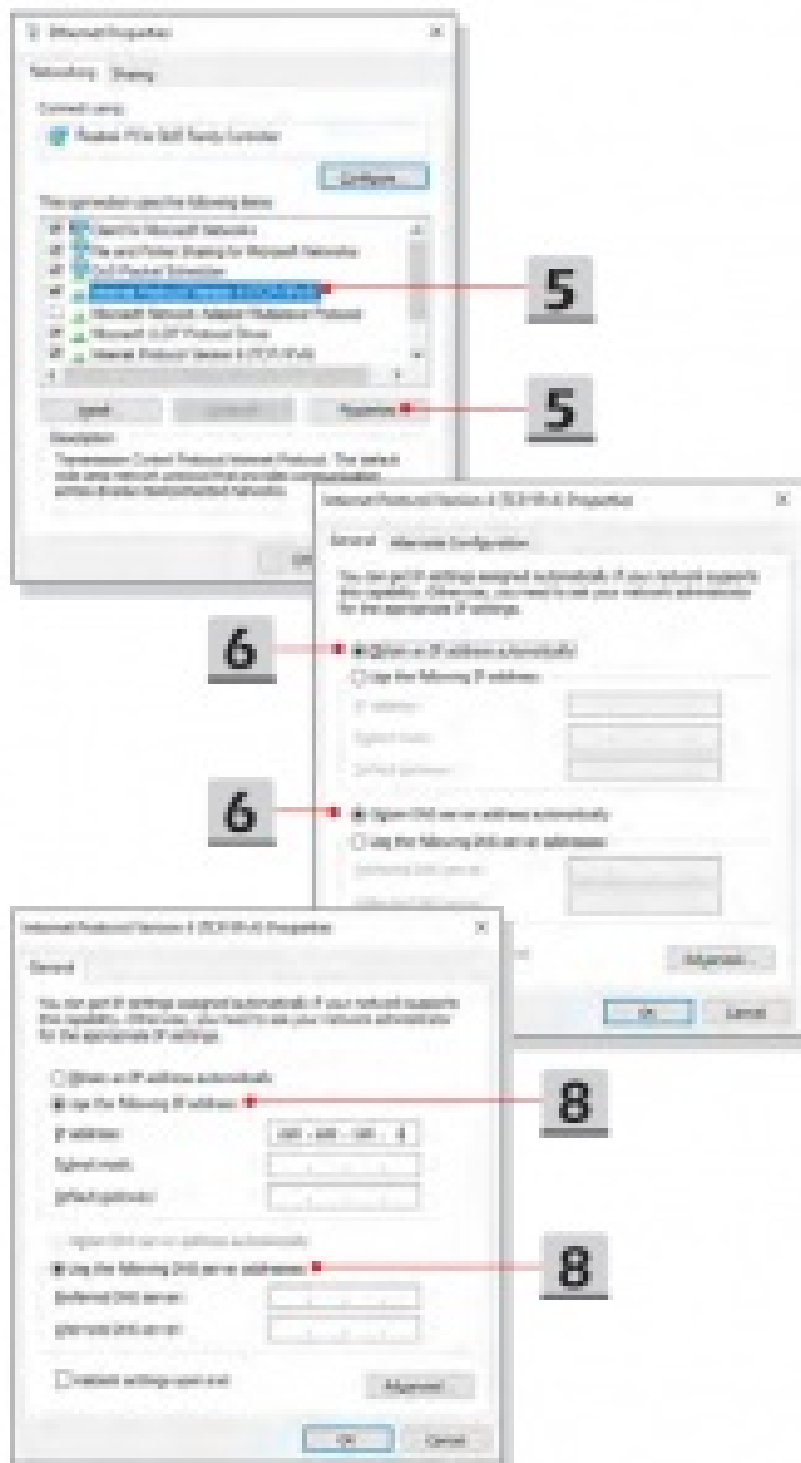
Ethernet Properties

Networking Sharing

Connect using:

Realtek PCIe GbE Family Controller

Configure...

This connection uses the following items:

Client for Microsoft Networks

File and Printer Sharing for Microsoft Networks

QoS Packet Scheduler

Internet Protocol Version 4 (TCP/IPv4)

Microsoft Network Adapter Multiplexor Protocol

Microsoft LLDP Protocol Driver

Internet Protocol Version 6 (TCP/IPv6)

Install... Uninstall Properties

Description

Transmission Control Protocol/Internet Protocol. The default wide area network protocol that provides communication across diverse interconnected networks.

5

5

Internet Protocol Version 4 (TCP/IPv4) Properties

General Alternate Configuration

You can get IP settings assigned automatically if your network supports this capability. Otherwise, you need to ask your network administrator for the appropriate IP settings.

6

Obtain an IP address automatically

Use the following IP address:

IP address:

Subnet mask:

Default gateway:

6

Obtain DNS server address automatically

Use the following DNS server addresses:

Preferred DNS server:

Alternate DNS server:

Advanced...

OK Cancel

Internet Protocol Version 4 (TCP/IPv4) Properties

General

You can get IP settings assigned automatically if your network supports this capability. Otherwise, you need to ask your network administrator for the appropriate IP settings.

Obtain an IP address automatically

Use the following IP address:

8

IP address: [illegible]

Subnet mask:

Default gateway:

Obtain DNS server address automatically

Use the following DNS server addresses:

8

Preferred DNS server:

Alternate DNS server:

Validate settings upon exit

Advanced...

OK Cancel